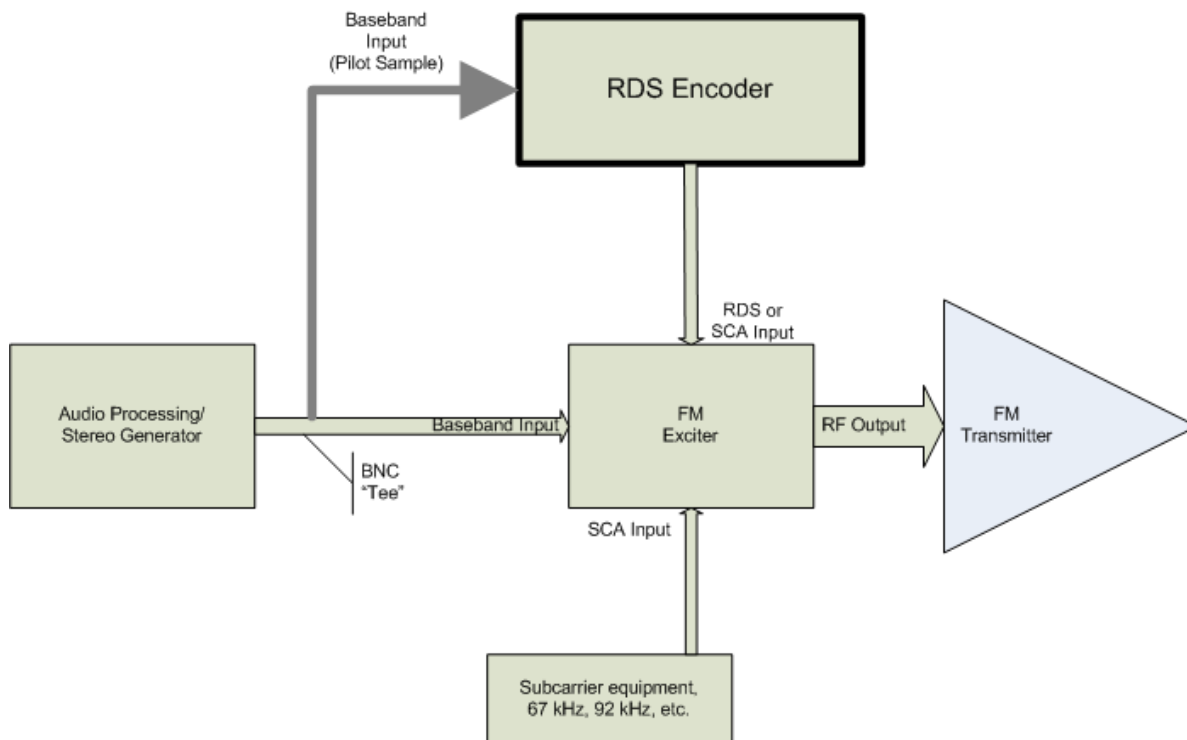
Baseband Input (Pilot Sample)

RDS Encoder

RDS or SCA Input

Audio Processing/ Stereo Generator

Baseband Input

FM Exciter

RF Output

FM Transmitter

BNC "Tee"

SCA Input

Subcarrier equipment, 67 kHz, 92 kHz, etc.